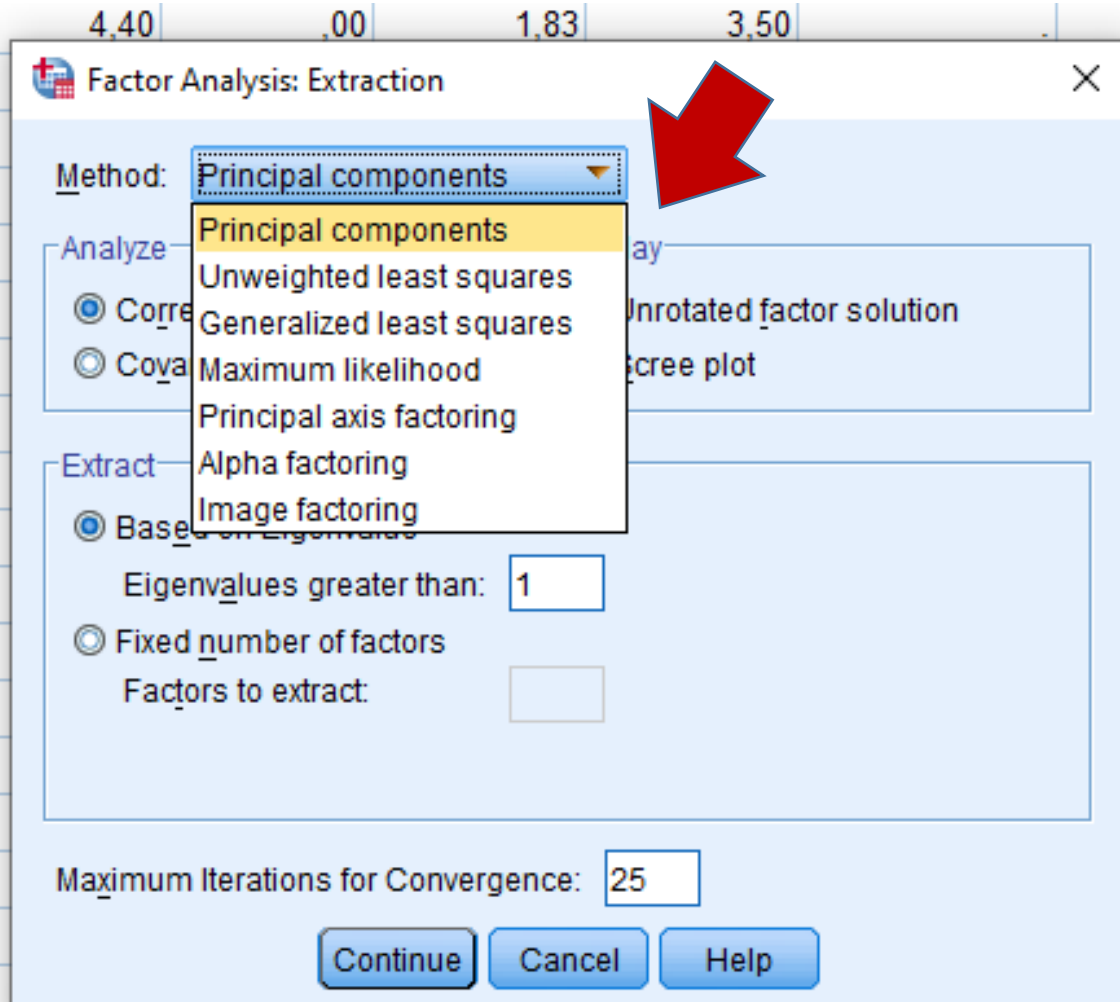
4,40 ,00 1,83 3,50 .

Factor Analysis: Extraction

Method: Principal components

Principal components
Unweighted least squares
Generalized least squares
Maximum likelihood
Principal axis factoring
Alpha factoring
Image factoring

Analyze
Corre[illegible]
Cova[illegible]

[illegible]ay
Unrotated factor solution
Scree plot

Extract
Based on Eigenvalue
Eigenvalues greater than: 1
Fixed number of factors
Factors to extract:

Maximum Iterations for Convergence: 25

Continue Cancel Help